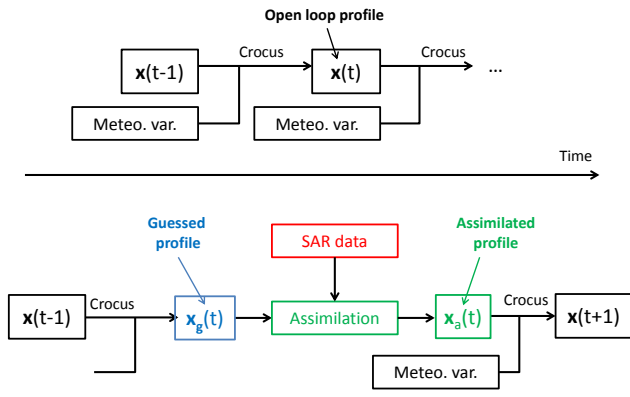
Open loop profile

$\mathbf{x}$(t-1)

Crocus

$\mathbf{x}$(t)

Crocus

...

Meteo. var.

Meteo. var.

Time

Guessed profile

SAR data

Assimilated profile

$\mathbf{x}$(t-1)

Crocus

$\mathbf{x}_g$(t)

Assimilation

$\mathbf{x}_a$(t)

Crocus

$\mathbf{x}$(t+1)

Meteo. var.